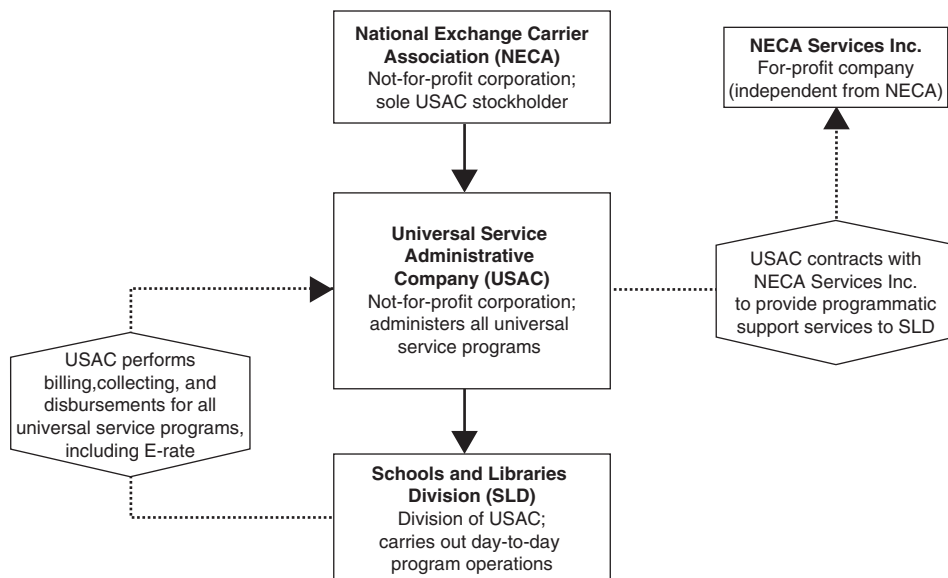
**National Exchange Carrier Association (NECA)**
Not-for-profit corporation; sole USAC stockholder

**NECA Services Inc.**
For-profit company (independent from NECA)

**Universal Service Administrative Company (USAC)**
Not-for-profit corporation; administers all universal service programs

USAC contracts with NECA Services Inc. to provide programmatic support services to SLD

USAC performs billing,collecting, and disbursements for all universal service programs, including E-rate

**Schools and Libraries Division (SLD)**
Division of USAC; carries out day-to-day program operations